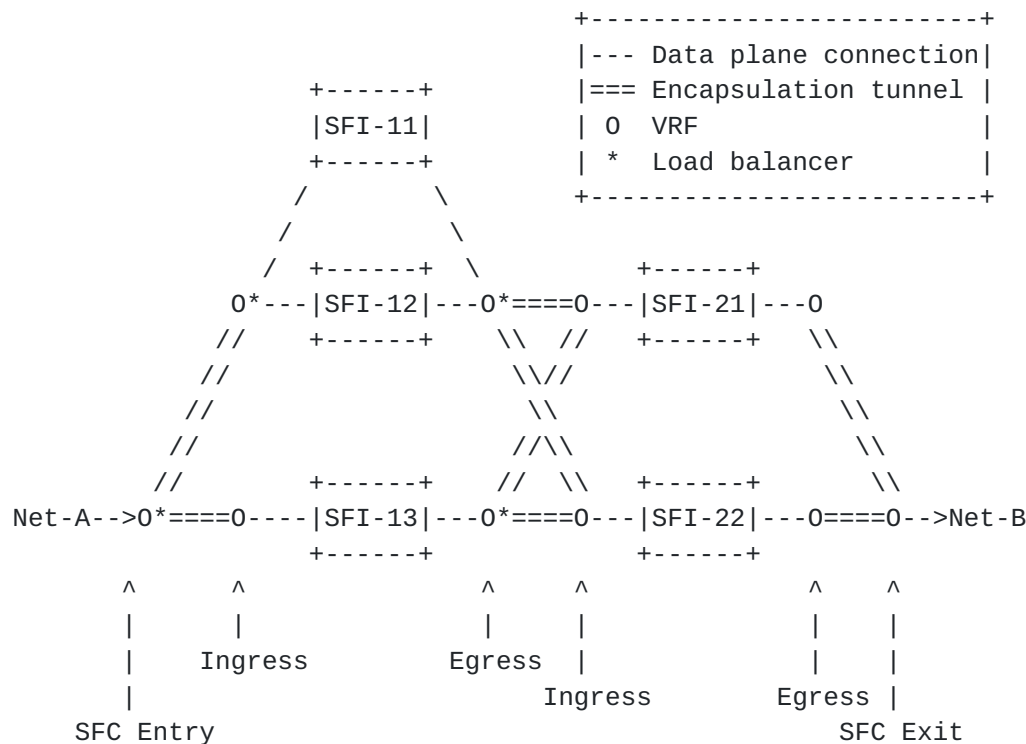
|--- Data plane connection|
|=== Encapsulation tunnel |
| O VRF |
| * Load balancer |

SFI-11

SFI-12

SFI-21

O*

O*

O

O

SFI-13

SFI-22

Net-A-->O*

O

O*

O

O

O-->Net-B

Ingress

Egress

Ingress

Egress

SFC Entry

SFC Exit